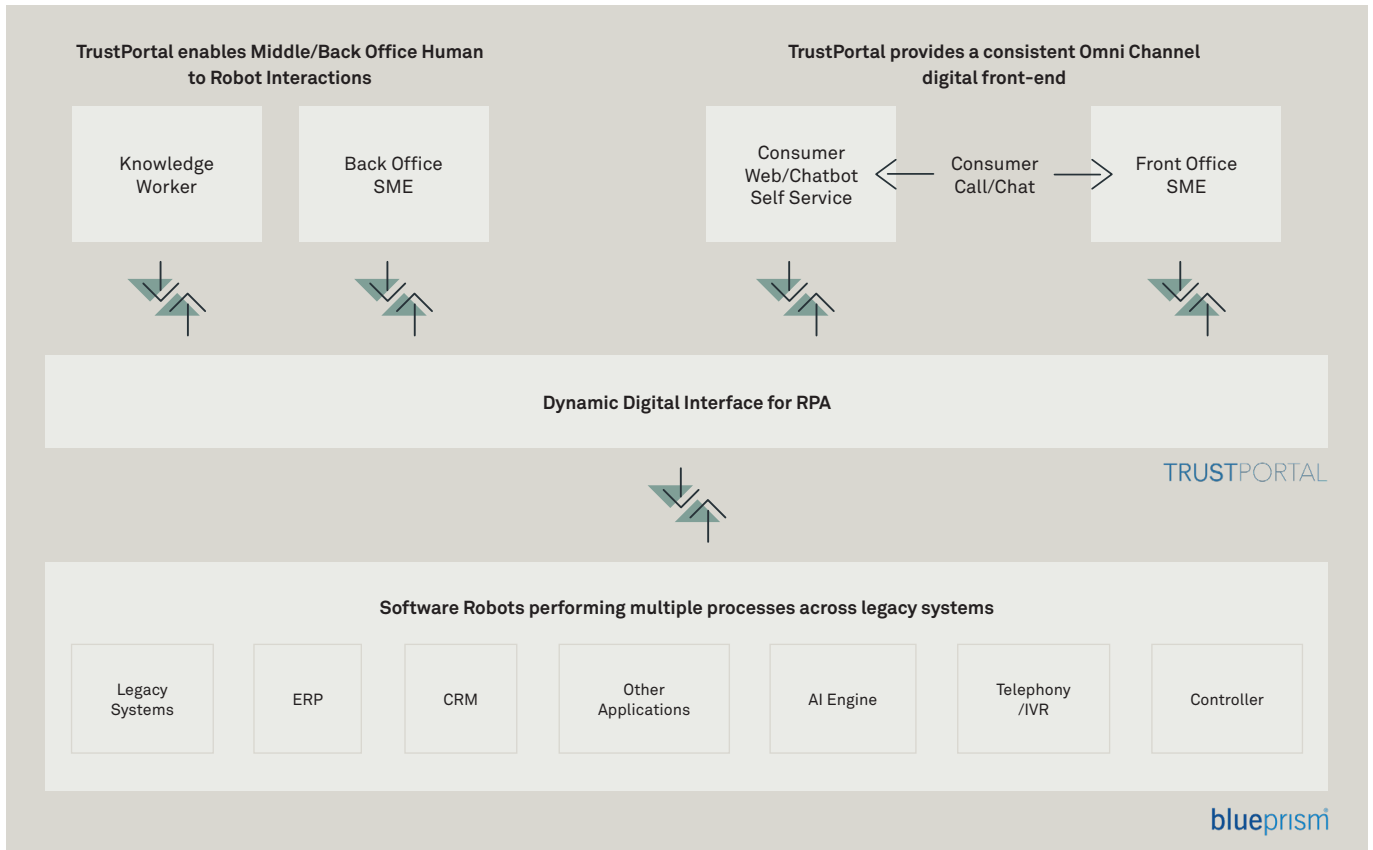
TrustPortal enables Middle/Back Office Human to Robot Interactions

Knowledge Worker

Back Office SME

TrustPortal provides a consistent Omni Channel digital front-end

Consumer Web/Chatbot Self Service

Consumer Call/Chat

Front Office SME

Dynamic Digital Interface for RPA

TRUSTPORTAL

Software Robots performing multiple processes across legacy systems

Legacy Systems

ERP

CRM

Other Applications

AI Engine

Telephony /IVR

Controller

blueprism